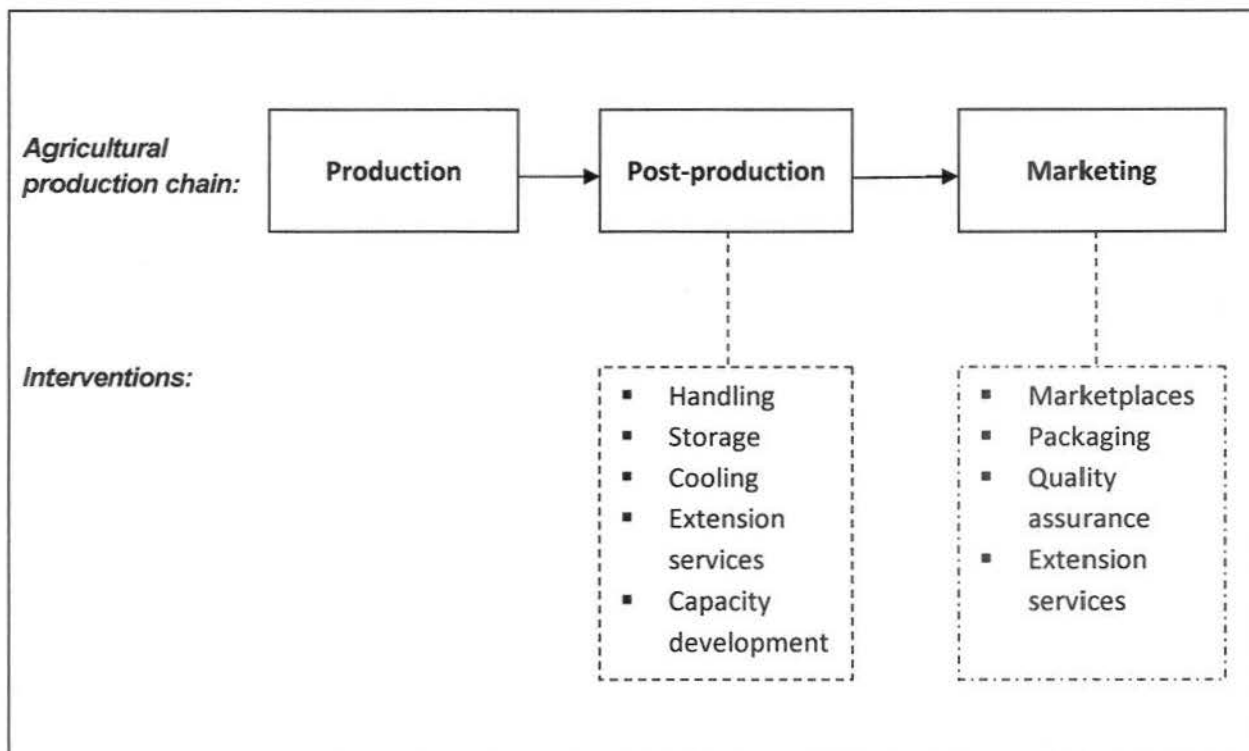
Agricultural production chain:

Production

Post-production

Marketing

Interventions:

- Handling
- Storage
- Cooling
- Extension services
- Capacity development

- Marketplaces
- Packaging
- Quality assurance
- Extension services